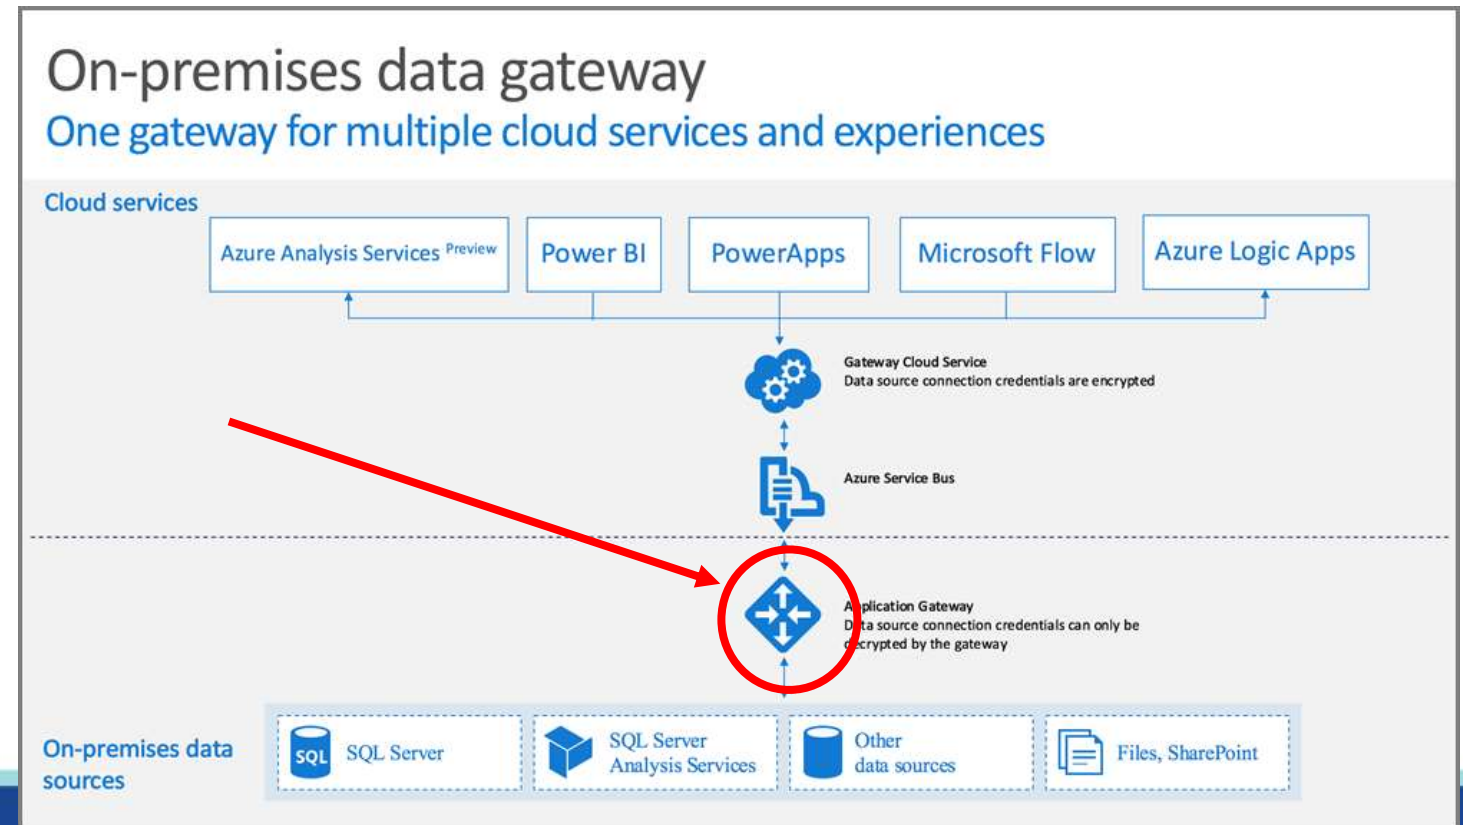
On-premises data gateway
One gateway for multiple cloud services and experiences

Cloud services

Azure Analysis Services Preview

Power BI

PowerApps

Microsoft Flow

Azure Logic Apps

Gateway Cloud Service
Data source connection credentials are encrypted

Azure Service Bus

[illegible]plication Gateway
D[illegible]ta source connection credentials can only be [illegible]crypted by the gateway

On-premises data sources

SQL

SQL Server

SQL Server Analysis Services

Other data sources

Files, SharePoint